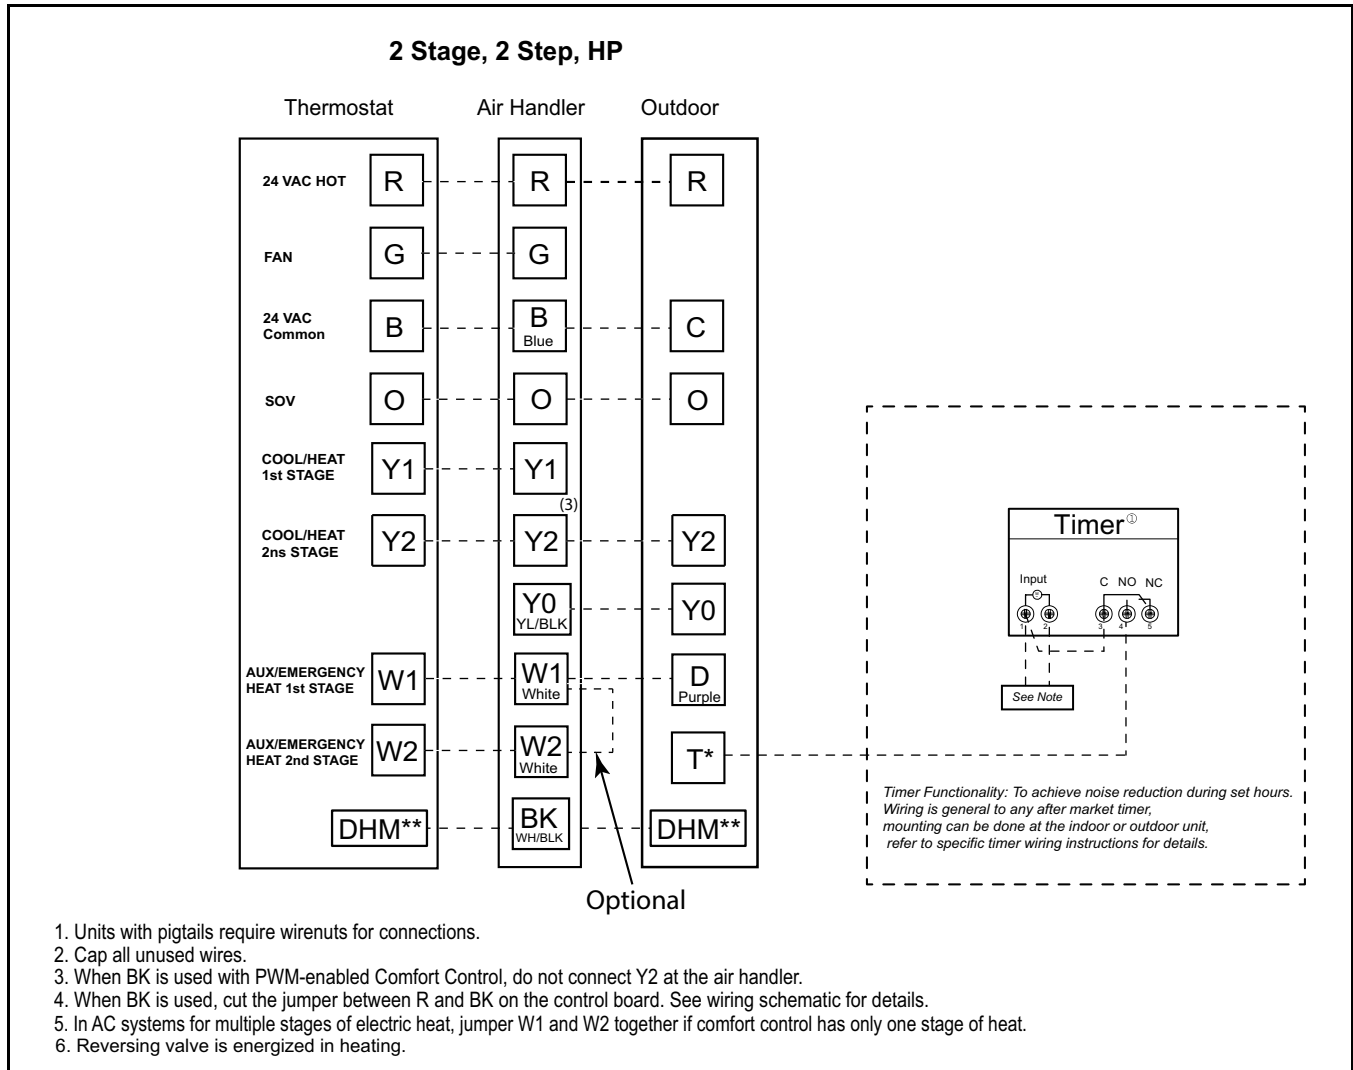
2 Stage, 2 Step, HP

Thermostat

Air Handler

Outdoor

24 VAC HOT R R R

FAN G G

24 VAC Common B B Blue C

SOV O O O

COOL/HEAT 1st STAGE Y1 Y1

COOL/HEAT 2ns STAGE Y2 (3) Y2 Y2

Y0 YL/BLK Y0

AUX/EMERGENCY HEAT 1st STAGE W1 W1 White D Purple

AUX/EMERGENCY HEAT 2nd STAGE W2 W2 White T*

DHM** BK WH/BLK DHM**

Optional

Timer①

Input

C NO NC

1 2 3 4 5

See Note

Timer Functionality: To achieve noise reduction during set hours. Wiring is general to any after market timer, mounting can be done at the indoor or outdoor unit, refer to specific timer wiring instructions for details.

1. Units with pigtails require wirenuts for connections.
2. Cap all unused wires.
3. When BK is used with PWM-enabled Comfort Control, do not connect Y2 at the air handler.
4. When BK is used, cut the jumper between R and BK on the control board. See wiring schematic for details.
5. In AC systems for multiple stages of electric heat, jumper W1 and W2 together if comfort control has only one stage of heat.
6. Reversing valve is energized in heating.